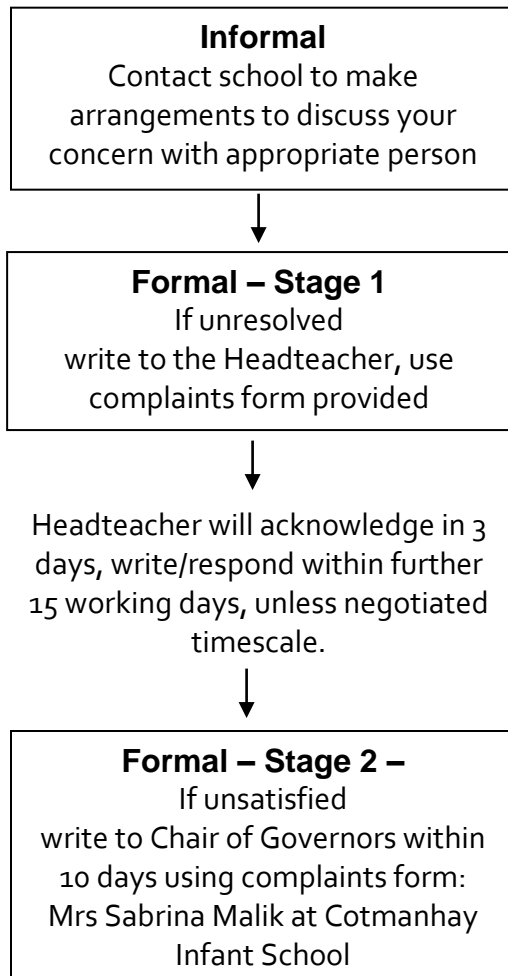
**Informal**
Contact school to make arrangements to discuss your concern with appropriate person

**Formal – Stage 1**
If unresolved
write to the Headteacher, use complaints form provided

Headteacher will acknowledge in 3 days, write/respond within further 15 working days, unless negotiated timescale.

**Formal – Stage 2 –**
If unsatisfied
write to Chair of Governors within 10 days using complaints form:
Mrs Sabrina Malik at Cotmanhay Infant School